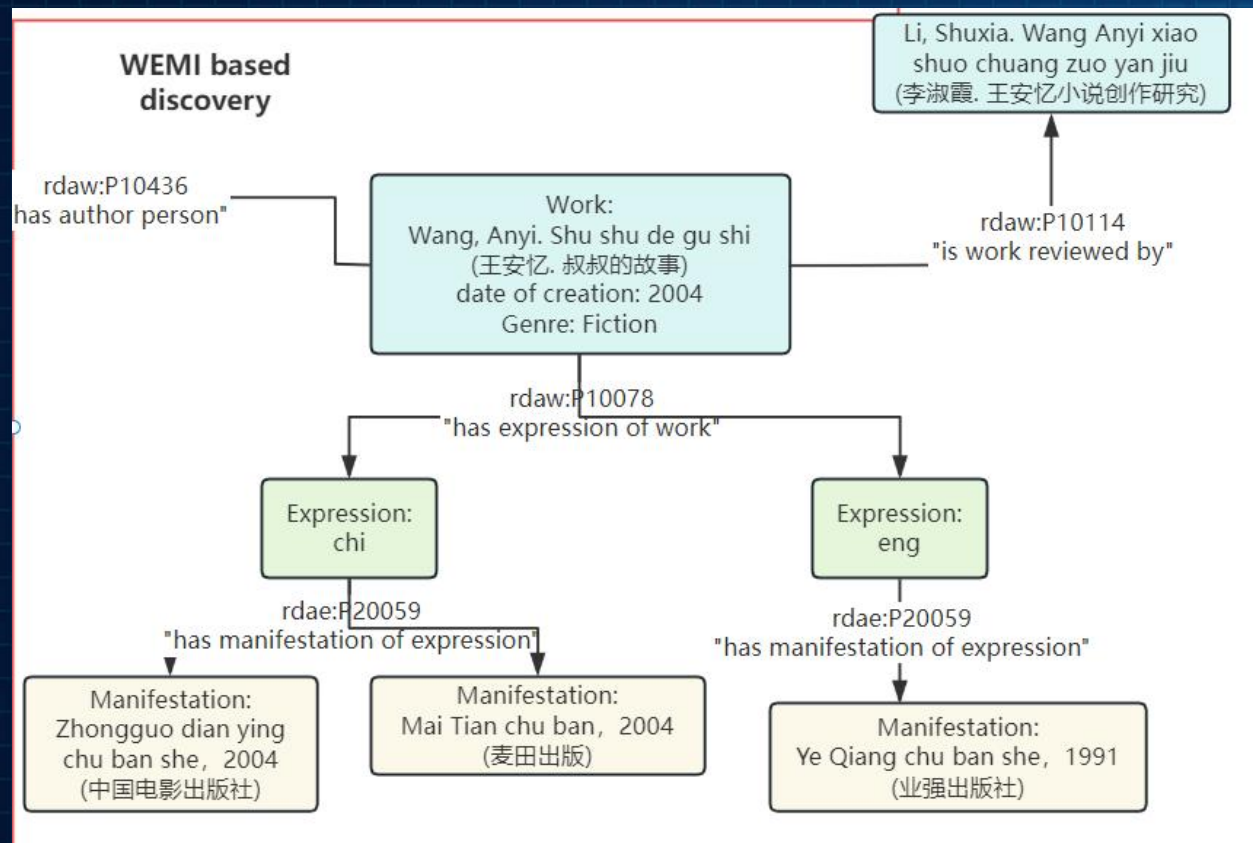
WEMI based discovery

Li, Shuxia. Wang Anyi xiao shuo chuang zuo yan jiu (李淑霞. 王安忆小说创作研究)

rdaw:P10436 has author person"

Work: Wang, Anyi. Shu shu de gu shi (王安忆. 叔叔的故事) date of creation: 2004 Genre: Fiction

rdaw:P10114 "is work reviewed by"

rdaw:P10078 "has expression of work"

Expression: chi

Expression: eng

rdae:P20059 "has manifestation of expression"

rdae:P20059 "has manifestation of expression"

Manifestation: Zhongguo dian ying chu ban she，2004 (中国电影出版社)

Manifestation: Mai Tian chu ban，2004 (麦田出版)

Manifestation: Ye Qiang chu ban she，1991 (业强出版社)